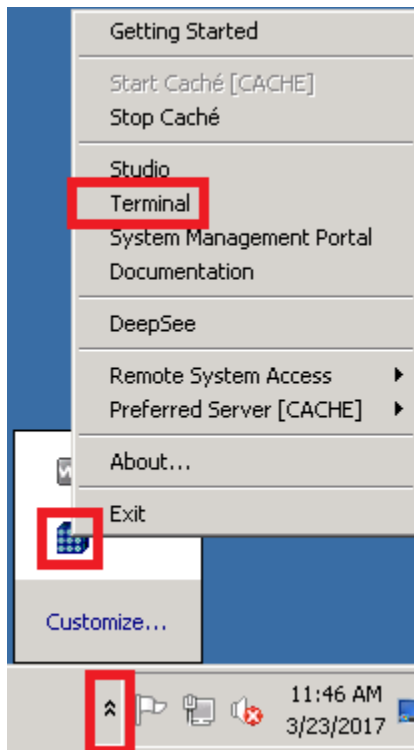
Getting Started

Start Caché [CACHE]
Stop Caché

Studio
Terminal
System Management Portal
Documentation

DeepSee

Remote System Access
Preferred Server [CACHE]

About...

Exit

Customize...

11:46 AM
3/23/2017